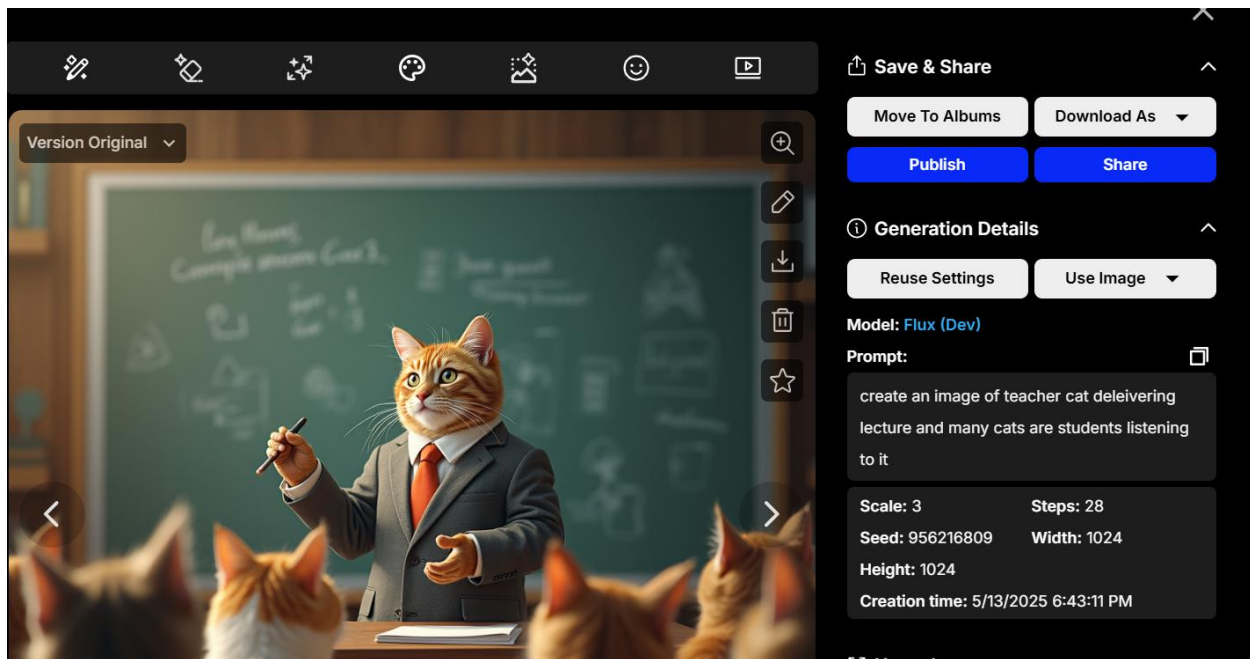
Version Original

Save & Share

Move To Albums
Download As
Publish
Share

Generation Details

Reuse Settings
Use Image

Model: Flux (Dev)

Prompt:

create an image of teacher cat deleivering lecture and many cats are students listening to it

Scale: 3
Steps: 28
Seed: 956216809
Width: 1024
Height: 1024
Creation time: 5/13/2025 6:43:11 PM